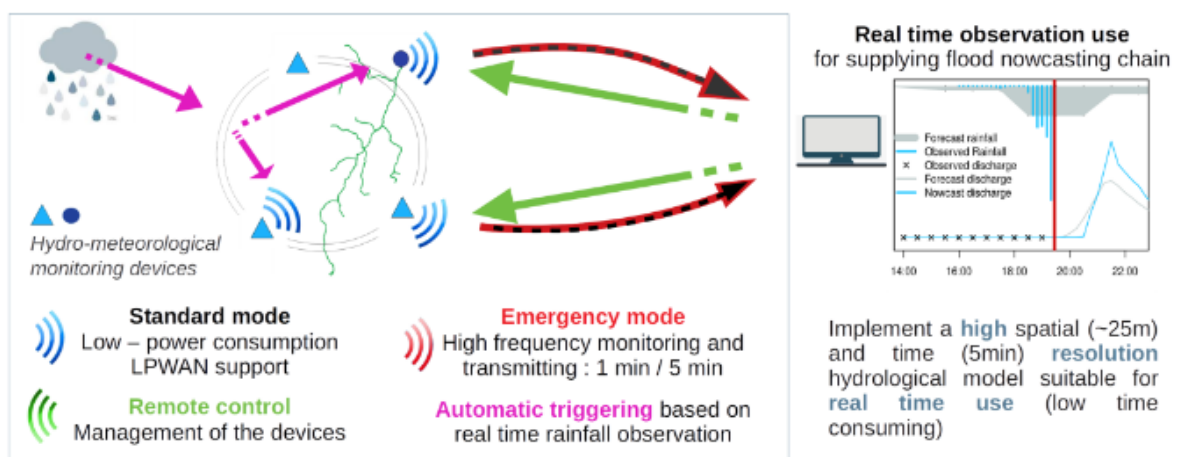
Real time observation use
for supplying flood nowcasting chain

Forecast rainfall
Observed Rainfall
Observed discharge
Forecast discharge
Nowcast discharge

14:00 16:00 18:00 20:00 22:00

Hydro-meteorological monitoring devices

Standard mode
Low – power consumption
LPWAN support

Remote control
Management of the devices

Emergency mode
High frequency monitoring and transmitting : 1 min / 5 min

Automatic triggering based on real time rainfall observation

Implement a high spatial (~25m) and time (5min) resolution hydrological model suitable for real time use (low time consuming)